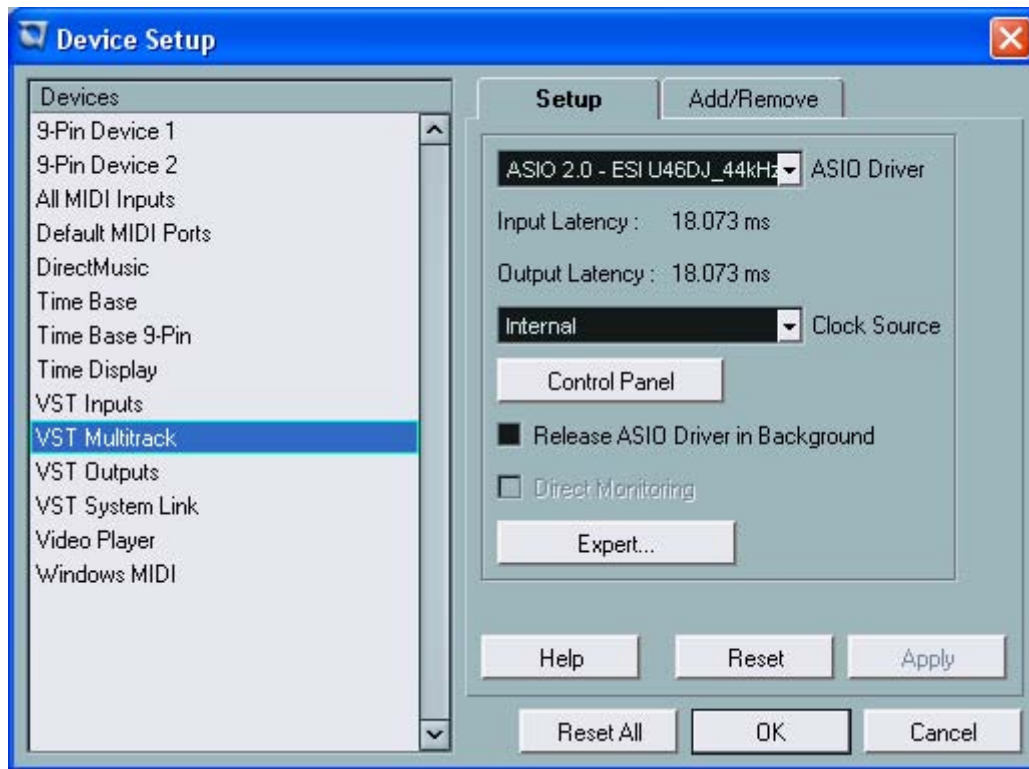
Device Setup

Devices
9-Pin Device 1
9-Pin Device 2
All MIDI Inputs
Default MIDI Ports
DirectMusic
Time Base
Time Base 9-Pin
Time Display
VST Inputs
VST Multitrack
VST Outputs
VST System Link
Video Player
Windows MIDI

Setup
Add/Remove

ASIO 2.0 - ESI U46DJ_44kHz ASIO Driver
Input Latency : 18.073 ms
Output Latency : 18.073 ms
Internal Clock Source
Control Panel
Release ASIO Driver in Background
Direct Monitoring
Expert...

Help
Reset
Apply

Reset All
OK
Cancel